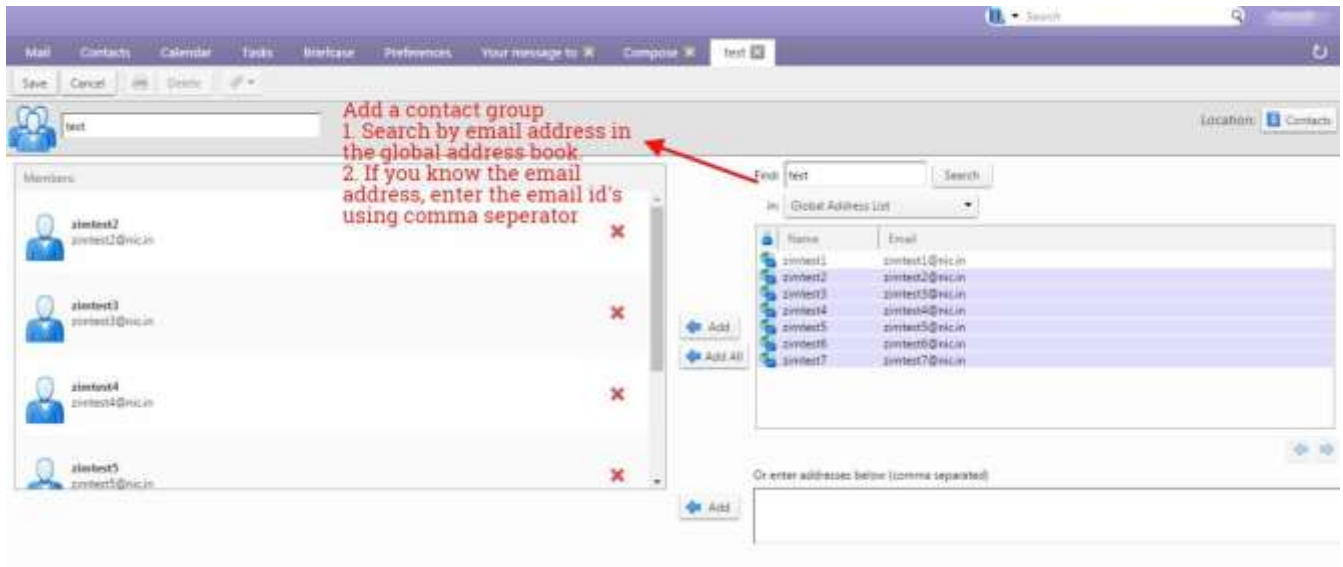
Search

Mail Contacts Calendar Tasks Briefcase Preferences Your message to Compose test

Save Cancel Delete

test

Add a contact group
1. Search by email address in the global address book.
2. If you know the email address, enter the email id's using comma seperator

Location: Contacts

Members

zimtest2
zimtest2@nic.in

zimtest3
zimtest3@nic.in

zimtest4
zimtest4@nic.in

zimtest5
zimtest5@nic.in

Find: test Search

in: Global Address List

| Name | Email |
|---|---|
| zimtest1 | zimtest1@nic.in |
| zimtest2 | zimtest2@nic.in |
| zimtest3 | zimtest3@nic.in |
| zimtest4 | zimtest4@nic.in |
| zimtest5 | zimtest5@nic.in |
| zimtest6 | zimtest6@nic.in |
| zimtest7 | zimtest7@nic.in |

Add
Add All

Or enter addresses below (comma separated)

Add